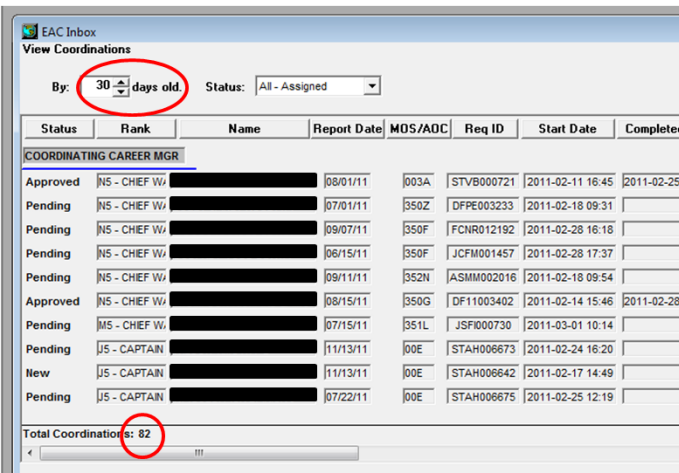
EAC Inbox

View Coordinations

By: 30 days old. Status: All - Assigned

| Status | Rank | Name | Report Date | MOS/AOC | Req ID | Start Date | Completed |
|---|---|---|---|---|---|---|---|
| COORDINATING CAREER MGR | | | | | | | |
| Approved | N5 - CHIEF W/ | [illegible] | 08/01/11 | 003A | STVB000721 | 2011-02-11 16:45 | 2011-02-25 |
| Pending | N5 - CHIEF W/ | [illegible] | 07/01/11 | 350Z | DFPE003233 | 2011-02-18 09:31 | |
| Pending | N5 - CHIEF W/ | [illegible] | 09/07/11 | 350F | FCNR012192 | 2011-02-28 16:18 | |
| Pending | N5 - CHIEF W/ | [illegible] | 06/15/11 | 350F | JCFM001457 | 2011-02-28 17:37 | |
| Pending | N5 - CHIEF W/ | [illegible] | 09/11/11 | 352N | ASMM002016 | 2011-02-18 09:54 | |
| Approved | N5 - CHIEF W/ | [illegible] | 08/15/11 | 350G | DF11003402 | 2011-02-14 15:46 | 2011-02-28 |
| Pending | M5 - CHIEF W/ | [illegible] | 07/15/11 | 351L | JSFI000730 | 2011-03-01 10:14 | |
| Pending | J5 - CAPTAIN | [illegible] | 11/13/11 | 00E | STAH006673 | 2011-02-24 16:20 | |
| New | J5 - CAPTAIN | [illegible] | 11/13/11 | 00E | STAH006642 | 2011-02-17 14:49 | |
| Pending | J5 - CAPTAIN | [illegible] | 07/22/11 | 00E | STAH006675 | 2011-02-25 12:19 | |

Total Coordinations: 82